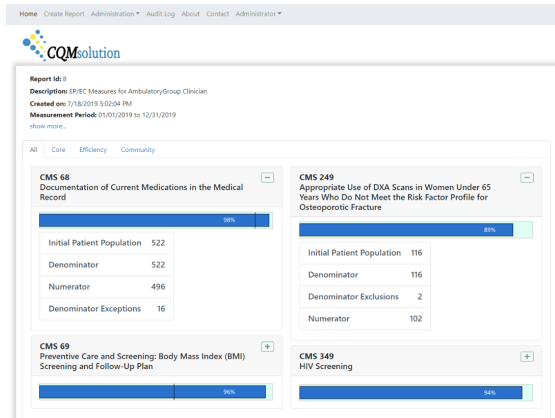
Home Create Report Administration ▾ Audit Log About Contact Administrator ▾

CQMsolution

Report Id: 8
Description: EP/EC Measures for AmbulatoryGroup Clinician
Created on: 7/18/2019 5:02:04 PM
Measurement Period: 01/01/2019 to 12/31/2019
show more...

All Core Efficiency Community

CMS 68
Documentation of Current Medications in the Medical Record

98%

| Initial Patient Population | 522 |
|---|---|
| Denominator | 522 |
| Numerator | 496 |
| Denominator Exceptions | 16 |

CMS 249
Appropriate Use of DXA Scans in Women Under 65 Years Who Do Not Meet the Risk Factor Profile for Osteoporotic Fracture

89%

| Initial Patient Population | 116 |
|---|---|
| Denominator | 116 |
| Denominator Exclusions | 2 |
| Numerator | 102 |

CMS 69
Preventive Care and Screening: Body Mass Index (BMI) Screening and Follow-Up Plan

96%

CMS 349
HIV Screening

94%